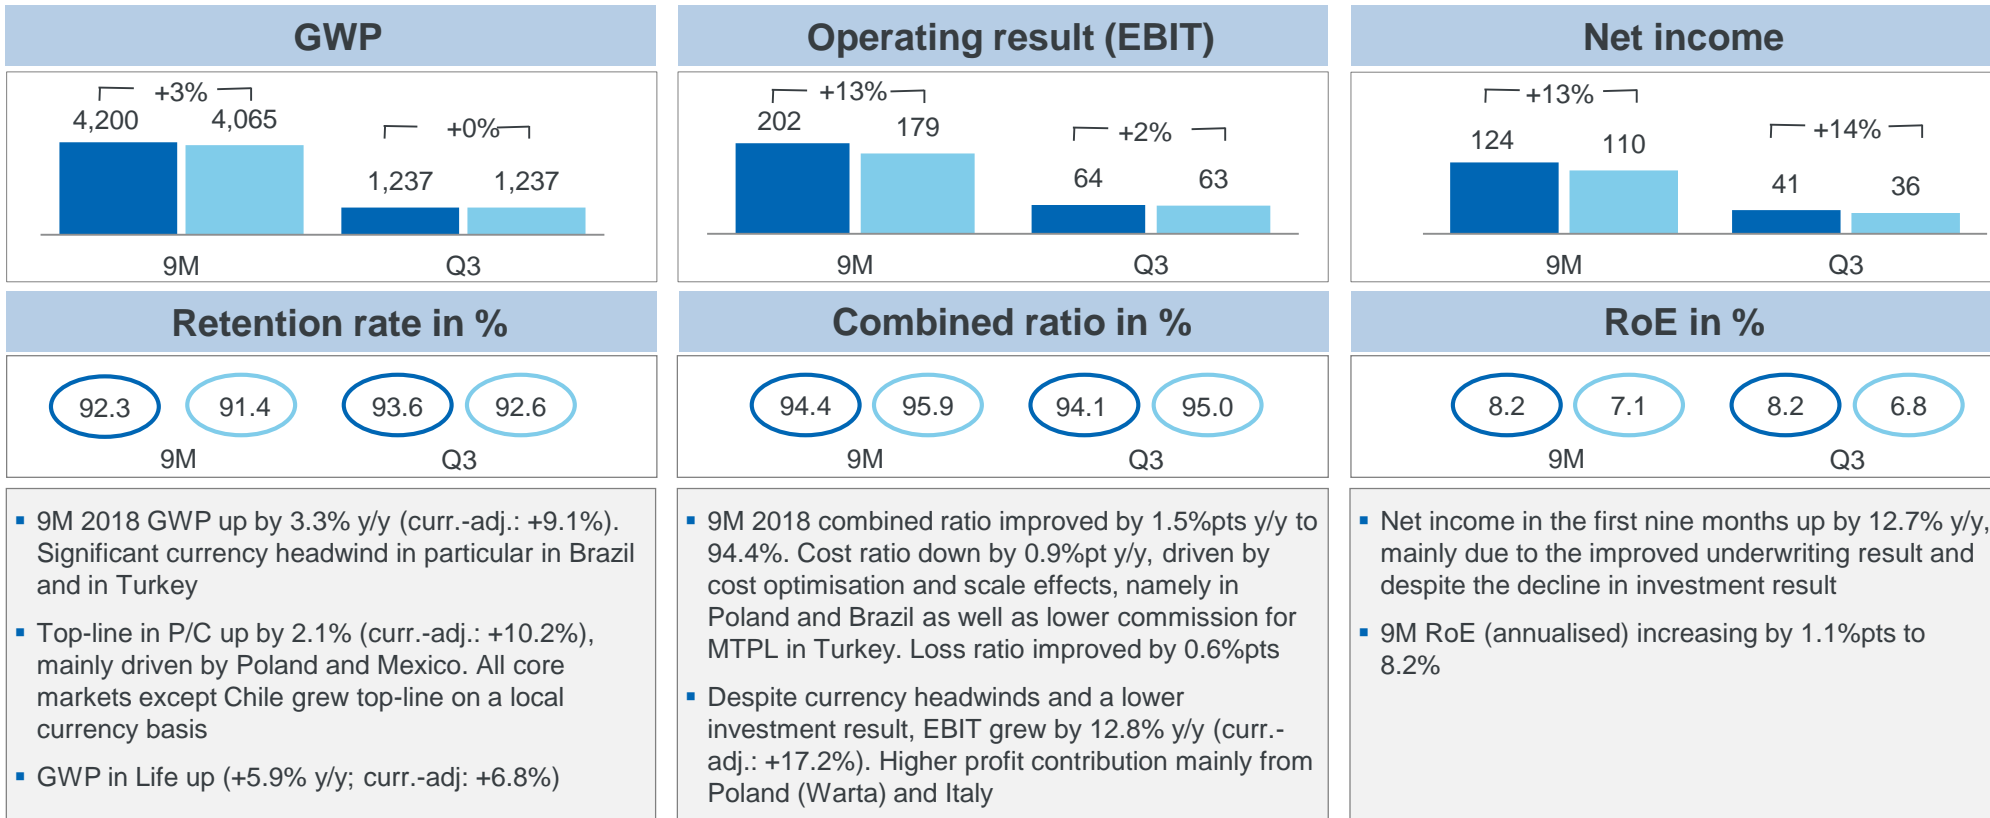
GWP

+3%
4,200 4,065
+0%
1,237 1,237
9M Q3

Operating result (EBIT)

+13%
202 179
+2%
64 63
9M Q3

Net income

+13%
124 110
+14%
41 36
9M Q3

Retention rate in %

92.3 91.4 93.6 92.6
9M Q3

Combined ratio in %

94.4 95.9 94.1 95.0
9M Q3

RoE in %

8.2 7.1 8.2 6.8
9M Q3

▪ 9M 2018 GWP up by 3.3% y/y (curr.-adj.: +9.1%). Significant currency headwind in particular in Brazil and in Turkey

▪ Top-line in P/C up by 2.1% (curr.-adj.: +10.2%), mainly driven by Poland and Mexico. All core markets except Chile grew top-line on a local currency basis

▪ GWP in Life up (+5.9% y/y; curr.-adj: +6.8%)

▪ 9M 2018 combined ratio improved by 1.5%pts y/y to 94.4%. Cost ratio down by 0.9%pt y/y, driven by cost optimisation and scale effects, namely in Poland and Brazil as well as lower commission for MTPL in Turkey. Loss ratio improved by 0.6%pts

▪ Despite currency headwinds and a lower investment result, EBIT grew by 12.8% y/y (curr.-adj.: +17.2%). Higher profit contribution mainly from Poland (Warta) and Italy

▪ Net income in the first nine months up by 12.7% y/y, mainly due to the improved underwriting result and despite the decline in investment result

▪ 9M RoE (annualised) increasing by 1.1%pts to 8.2%